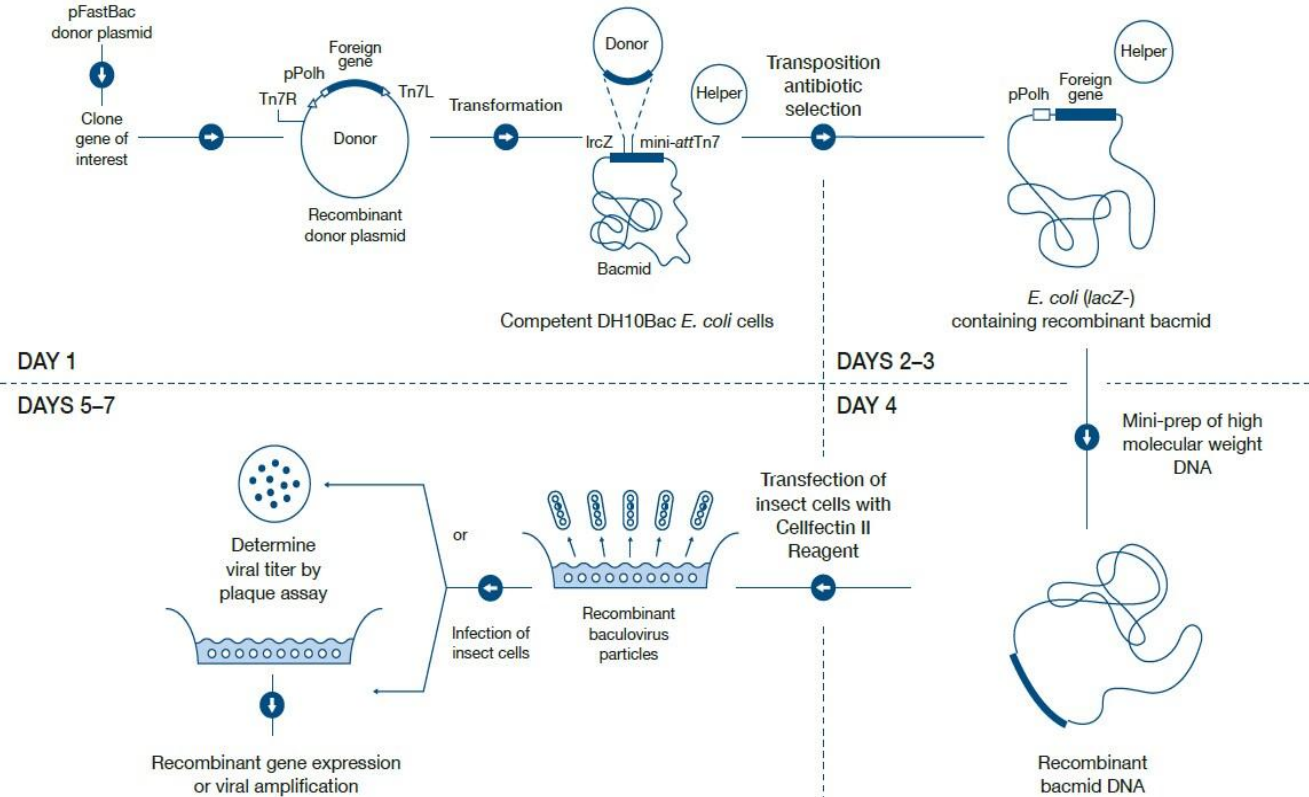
pFastBac donor plasmid

Clone gene of interest

Foreign gene

pPolh

Tn7R

Tn7L

Donor

Recombinant donor plasmid

Transformation

Donor

Helper

lrcZ

mini-attTn7

Bacmid

Competent DH10Bac E. coli cells

Transposition antibiotic selection

Helper

pPolh

Foreign gene

E. coli (lacZ-) containing recombinant bacmid

DAY 1

DAYS 2–3

DAYS 5–7

DAY 4

Mini-prep of high molecular weight DNA

Determine viral titer by plaque assay

or

Infection of insect cells

Recombinant baculovirus particles

Transfection of insect cells with Cellfectin II Reagent

Recombinant gene expression or viral amplification

Recombinant bacmid DNA